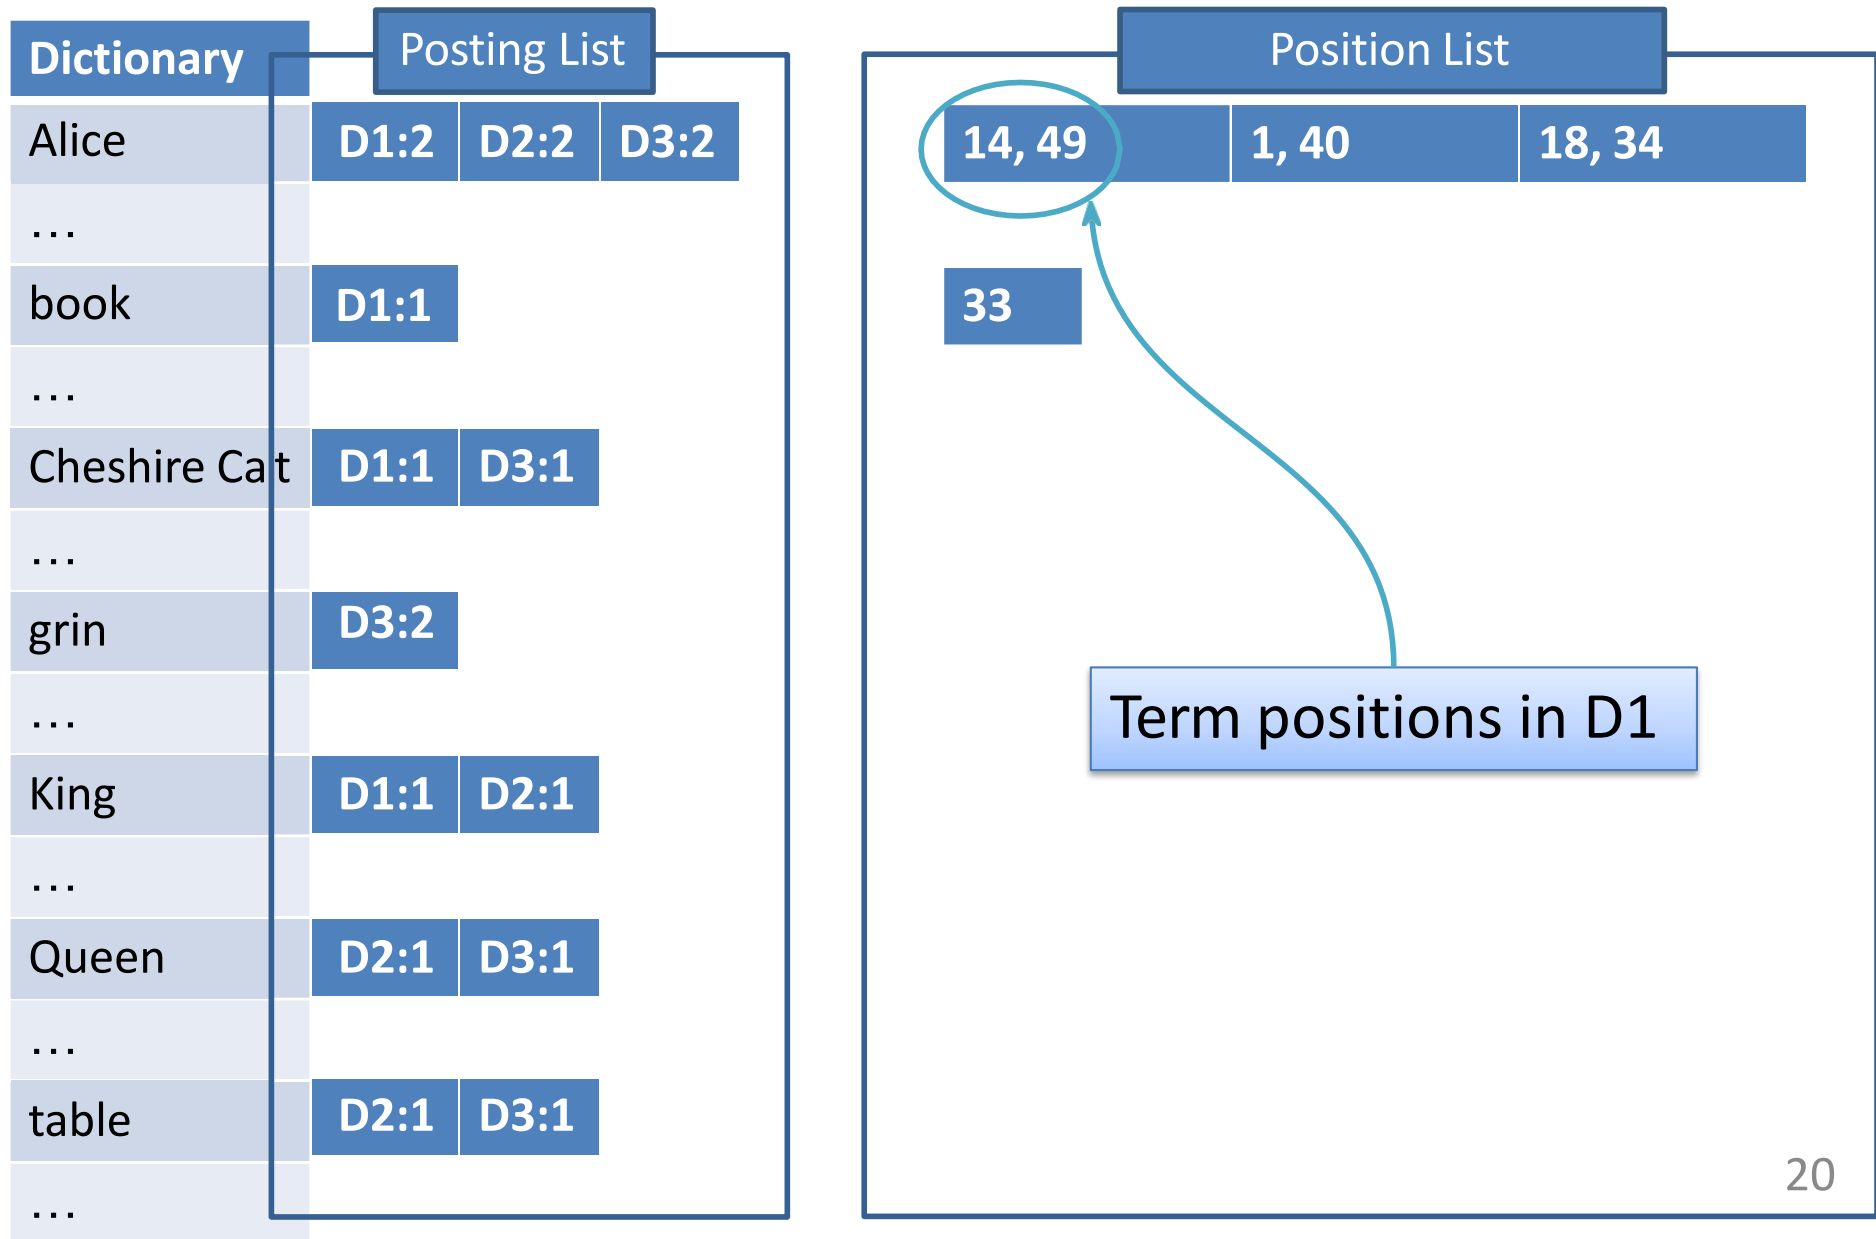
| Dictionary | Posting List | | |
|---|---|---|---|
| Alice | D1:2 | D2:2 | D3:2 |
| … | | | |
| book | D1:1 | | |
| … | | | |
| Cheshire Cat | D1:1 | D3:1 | |
| … | | | |
| grin | D3:2 | | |
| … | | | |
| King | D1:1 | D2:1 | |
| … | | | |
| Queen | D2:1 | D3:1 | |
| … | | | |
| table | D2:1 | D3:1 | |
| … | | | |

Position List

| 14, 49 | 1, 40 | 18, 34 |
|---|---|---|
| 33 | | |

Term positions in D1

20